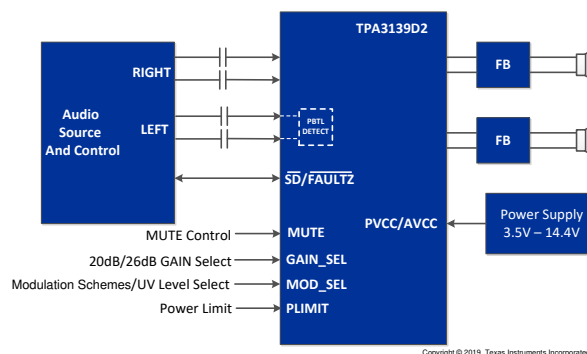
TPA3139D2

RIGHT

Audio Source And Control

LEFT

PBTL DETECT

FB

FB

$\overline{SD}/\overline{FAULTZ}$

PVCC/AVCC

Power Supply 3.5V – 14.4V

MUTE Control

MUTE

20dB/26dB GAIN Select

GAIN_SEL

Modulation Schemes/UV Level Select

MOD_SEL

Power Limit

PLIMIT

Copyright © 2019, Texas Instruments Incorporate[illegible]